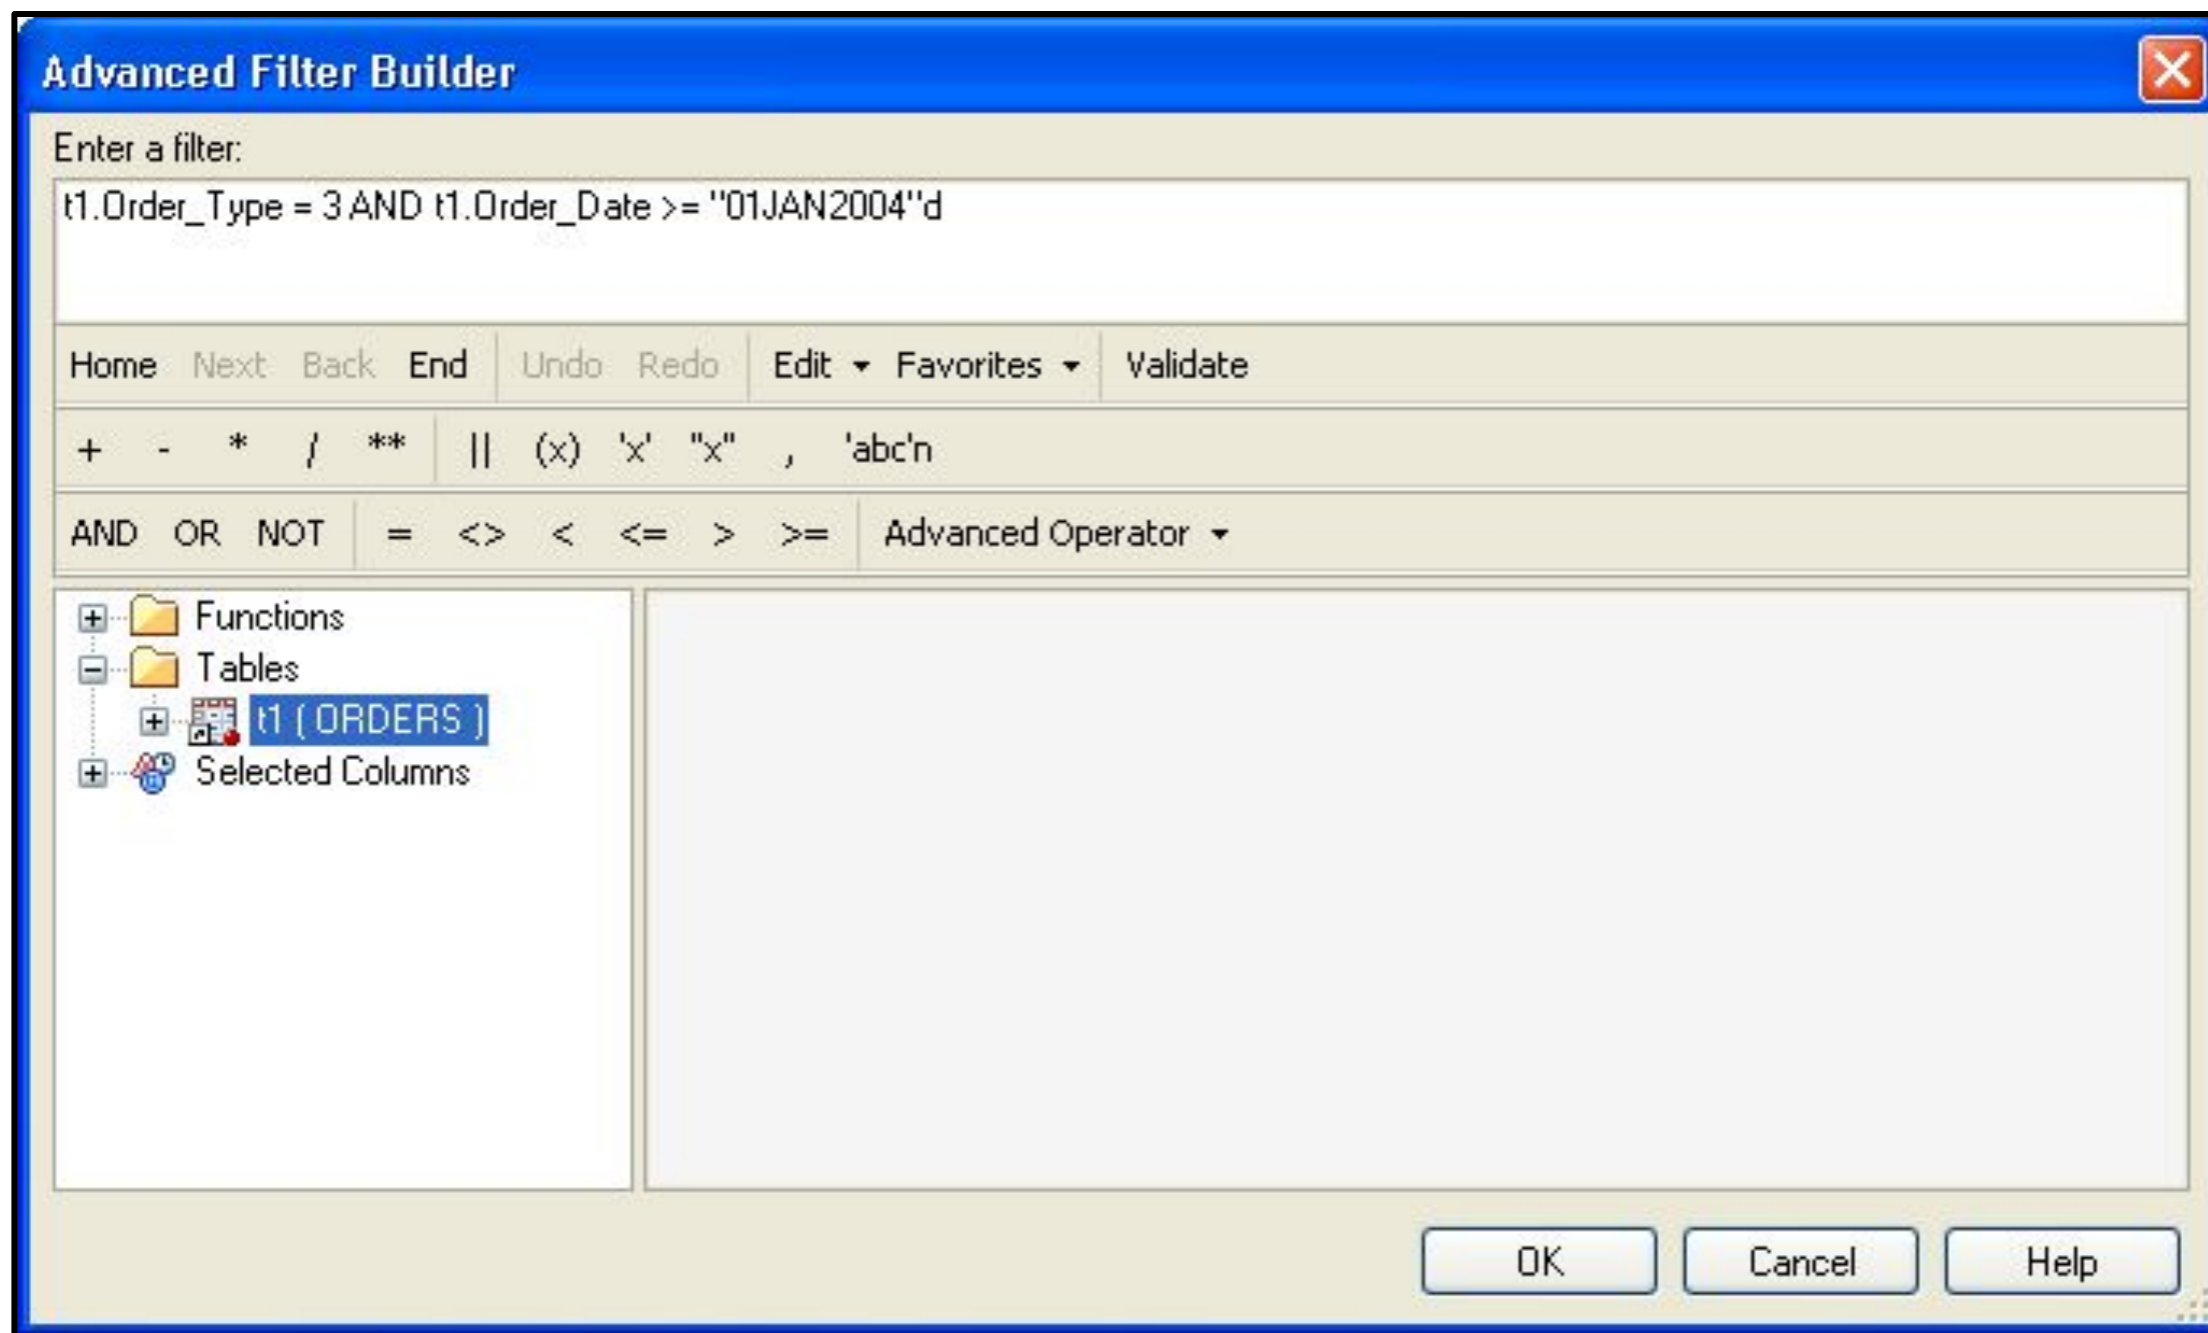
Advanced Filter Builder

Enter a filter:

t1.Order_Type = 3 AND t1.Order_Date >= "01JAN2004"d

Home Next Back End Undo Redo Edit Favorites Validate

+ - * / ** || (x) 'x' "x" , 'abc'n

AND OR NOT = <> < <= > >= Advanced Operator

Functions
Tables
t1 ( ORDERS )
Selected Columns

OK Cancel Help